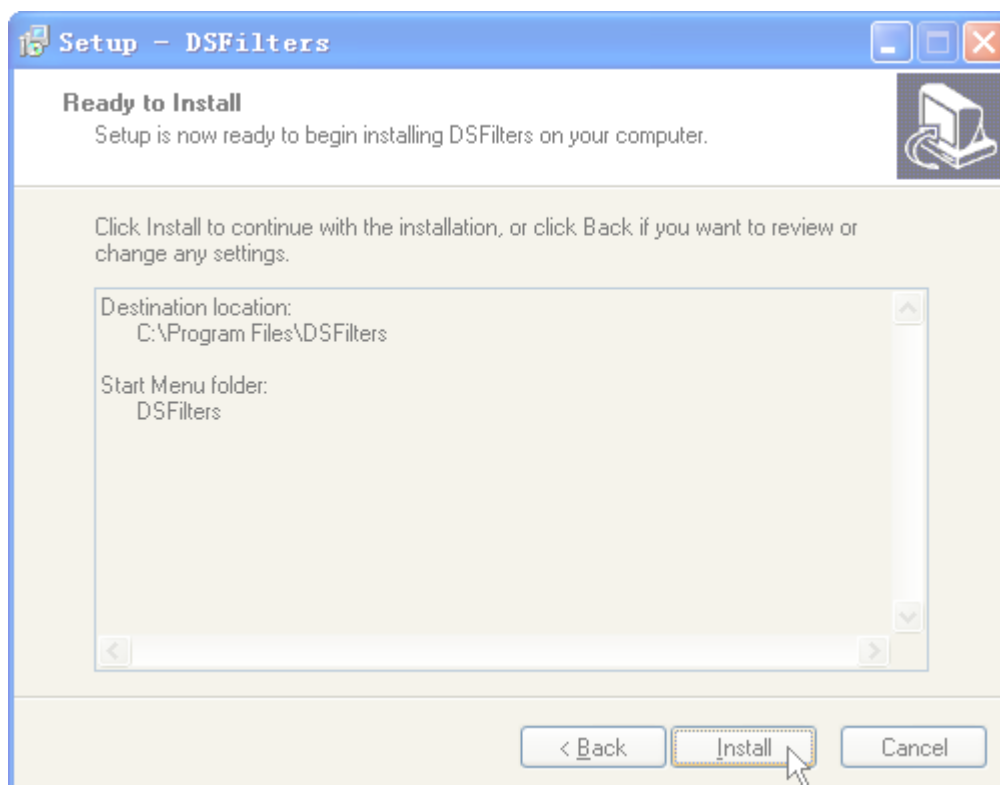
Setup - DSFilters

Ready to Install
Setup is now ready to begin installing DSFilters on your computer.

Click Install to continue with the installation, or click Back if you want to review or change any settings.

Destination location:
C:\Program Files\DSFilters

Start Menu folder:
DSFilters

< Back
Install
Cancel